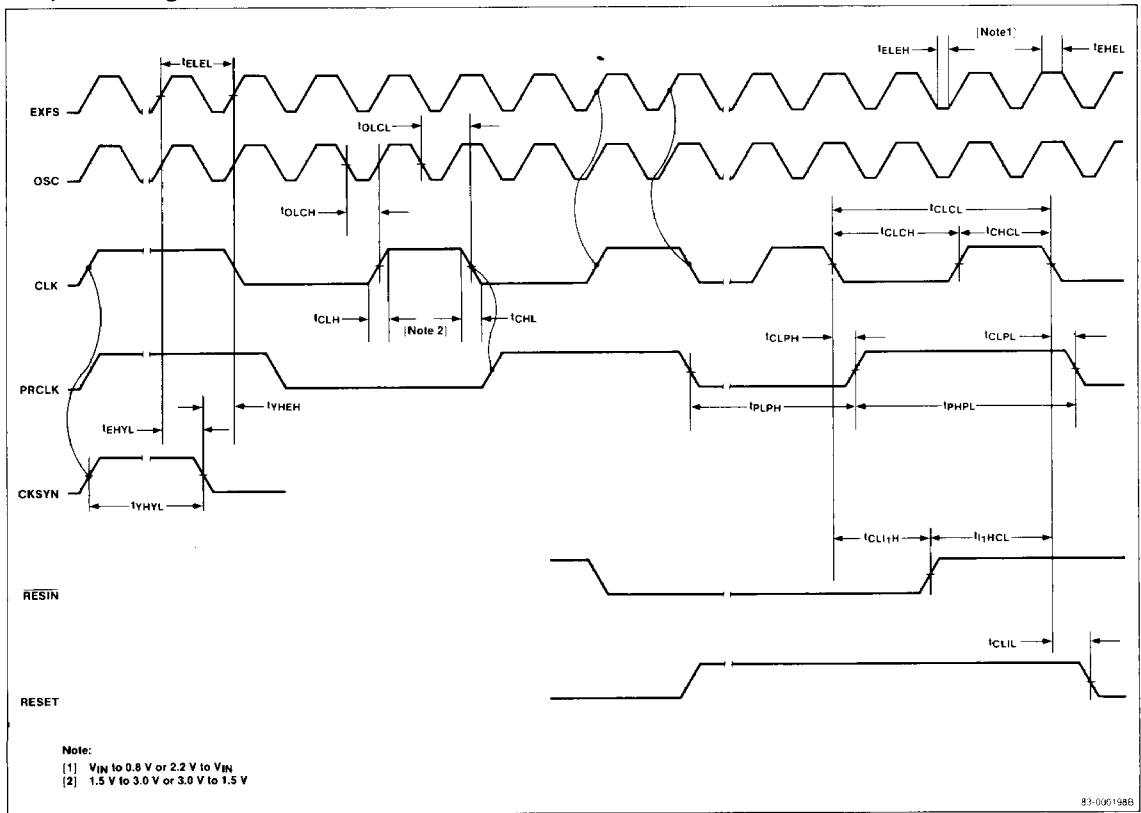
$t_{ELEL}$

[Note1]

$t_{ELEH}$

$t_{EHEL}$

EXFS

$t_{OLCL}$

OSC

$t_{OLCH}$

$t_{CLCL}$

$t_{CLCH}$

$t_{CHCL}$

CLK

$t_{CLH}$

[Note 2]

$t_{CHL}$

$t_{CLPH}$

$t_{CLPL}$

PRCLK

$t_{YHEH}$

$t_{EHYL}$

$t_{PLPH}$

$t_{PHPL}$

CKSYN

$t_{YHYL}$

$t_{CLI_1H}$

$t_{I_1HCL}$

$\overline{RESIN}$

$t_{CLIL}$

RESET

Note:
[1] $V_{IN}$ to 0.8 V or 2.2 V to $V_{IN}$
[2] 1.5 V to 3.0 V or 3.0 V to 1.5 V

83-001988